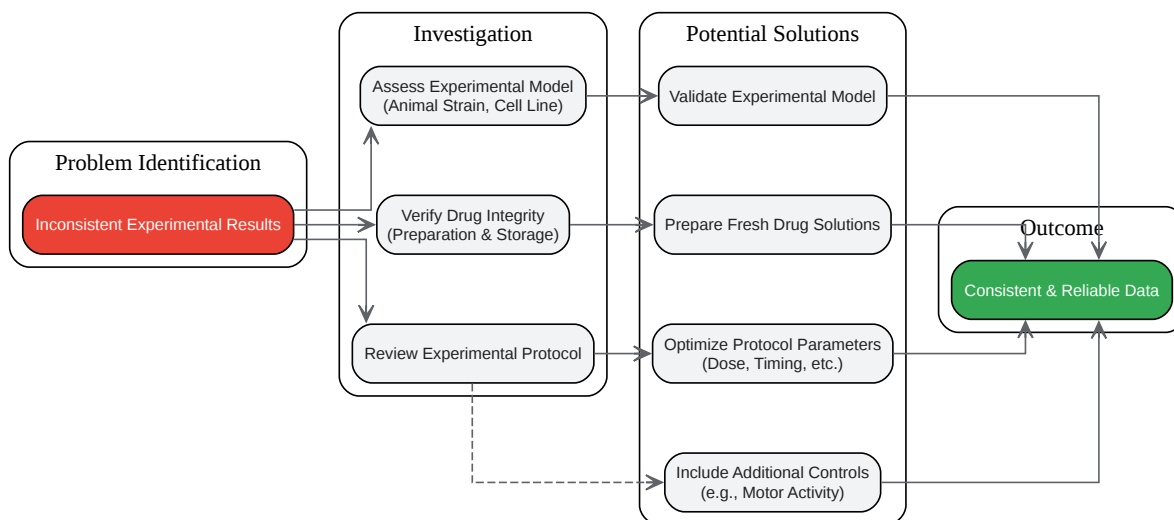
Problem Identification

Inconsistent Experimental Results

Investigation

Assess Experimental Model (Animal Strain, Cell Line)

Verify Drug Integrity (Preparation & Storage)

Review Experimental Protocol

Potential Solutions

Validate Experimental Model

Prepare Fresh Drug Solutions

Optimize Protocol Parameters (Dose, Timing, etc.)

Include Additional Controls (e.g., Motor Activity)

Outcome

Consistent & Reliable Data